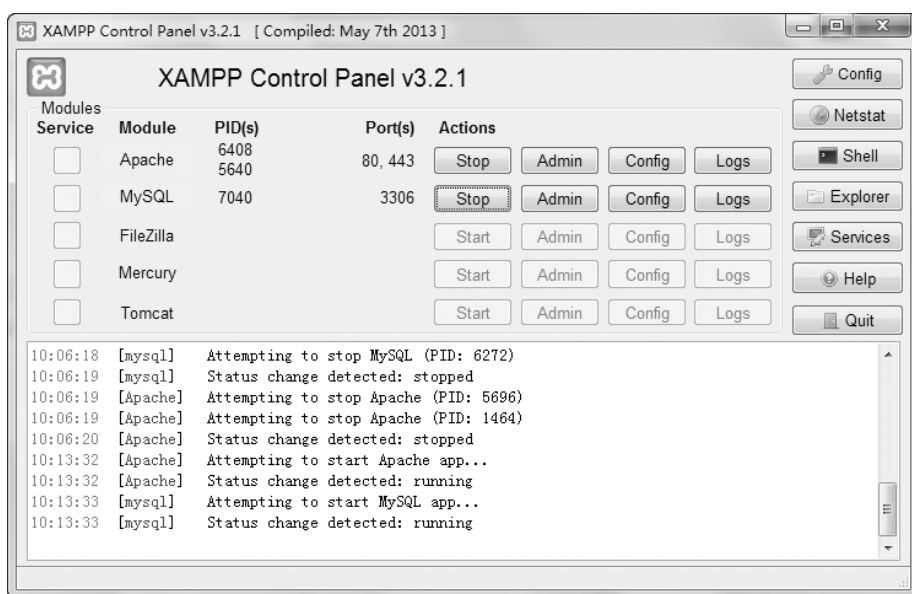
XAMPP Control Panel v3.2.1 [ Compiled: May 7th 2013 ]

XAMPP Control Panel v3.2.1

Modules

| Service | Module | PID(s) | Port(s) | Actions | | | |
|---|---|---|---|---|---|---|---|
| | Apache | 6408 5640 | 80, 443 | Stop | Admin | Config | Logs |
| | MySQL | 7040 | 3306 | Stop | Admin | Config | Logs |
| | FileZilla | | | Start | Admin | Config | Logs |
| | Mercury | | | Start | Admin | Config | Logs |
| | Tomcat | | | Start | Admin | Config | Logs |

Config
Netstat
Shell
Explorer
Services
Help
Quit

10:06:18 [mysql] Attempting to stop MySQL (PID: 6272)
10:06:19 [mysql] Status change detected: stopped
10:06:19 [Apache] Attempting to stop Apache (PID: 5696)
10:06:19 [Apache] Attempting to stop Apache (PID: 1464)
10:06:20 [Apache] Status change detected: stopped
10:13:32 [Apache] Attempting to start Apache app...
10:13:32 [Apache] Status change detected: running
10:13:33 [mysql] Attempting to start MySQL app...
10:13:33 [mysql] Status change detected: running